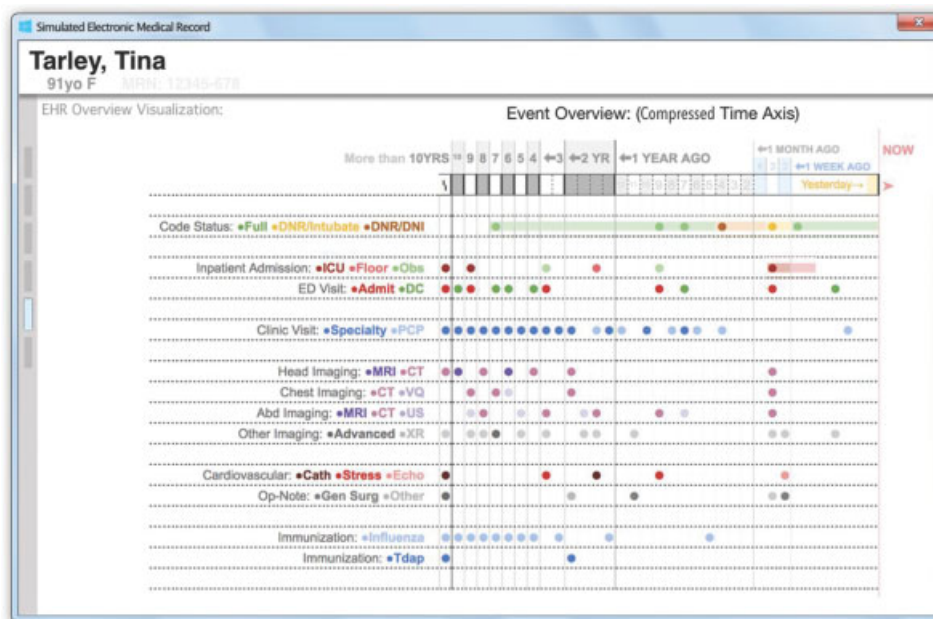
Simulated Electronic Medical Record

Tarley, Tina
91yo F MRN: 12345-678

EHR Overview Visualization:

Event Overview: (Compressed Time Axis)

More than 10YRS 10 9 8 7 6 5 4 ⇐3 ⇐2 YR ⇐1 YEAR AGO ⇐1 MONTH AGO ⇐1 WEEK AGO NOW

Yesterday→

Code Status: •Full •DNR/Intubate •DNR/DNI

Inpatient Admission: •ICU •Floor •Obs
ED Visit: •Admit •DC

Clinic Visit: •Specialty •PCP

Head Imaging: •MRI •CT
Chest Imaging: •CT •VQ
Abd Imaging: •MRI •CT •US
Other Imaging: •Advanced •XR

Cardiovascular: •Cath •Stress •Echo
Op-Note: •Gen Surg •Other

Immunization: •Influenza
Immunization: •Tdap